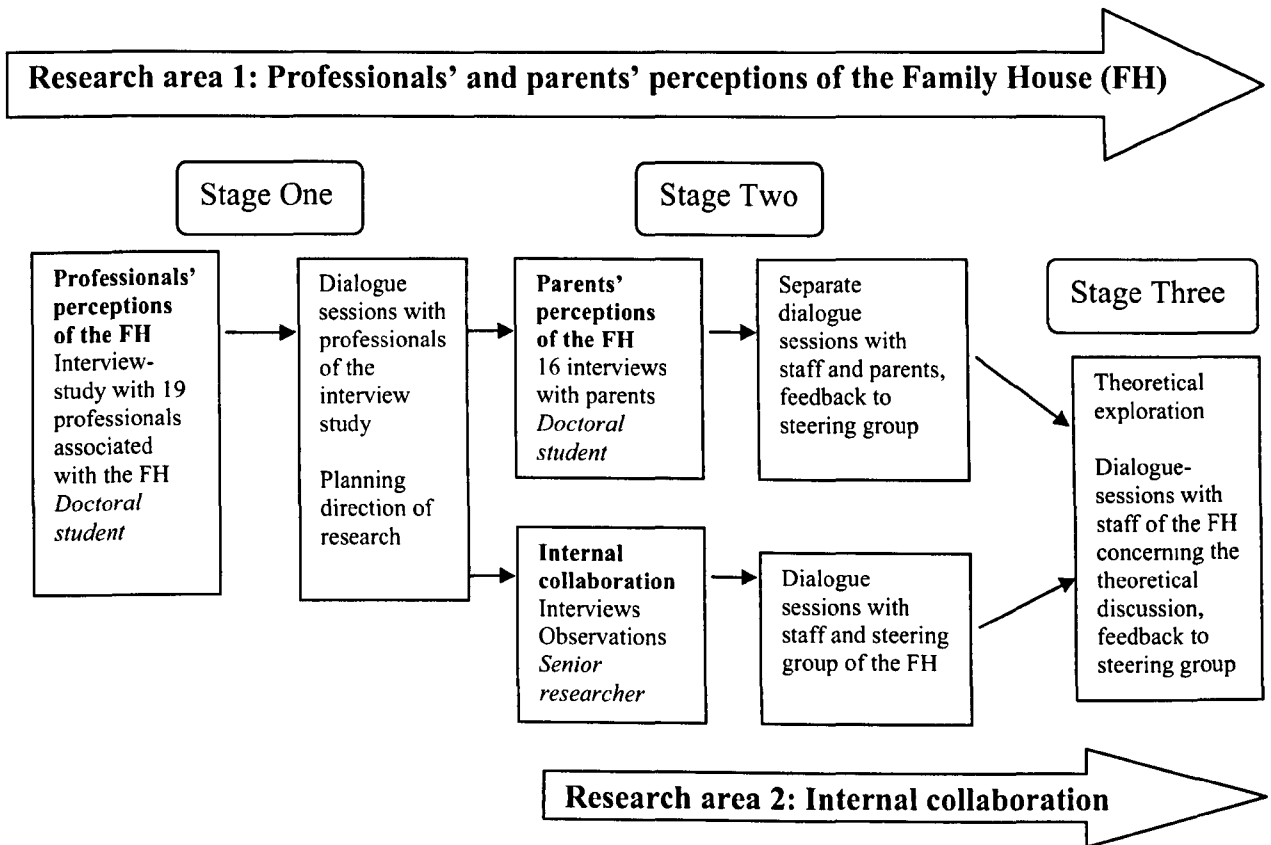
Research area 1: Professionals' and parents' perceptions of the Family House (FH)

Stage One

Stage Two

Professionals' perceptions of the FH
Interview-study with 19 professionals associated with the FH
Doctoral student

Dialogue sessions with professionals of the interview study

Planning direction of research

Parents' perceptions of the FH
16 interviews with parents
Doctoral student

Separate dialogue sessions with staff and parents, feedback to steering group

Stage Three

Theoretical exploration

Dialogue-sessions with staff of the FH concerning the theoretical discussion, feedback to steering group

Internal collaboration
Interviews
Observations
Senior researcher

Dialogue sessions with staff and steering group of the FH

Research area 2: Internal collaboration